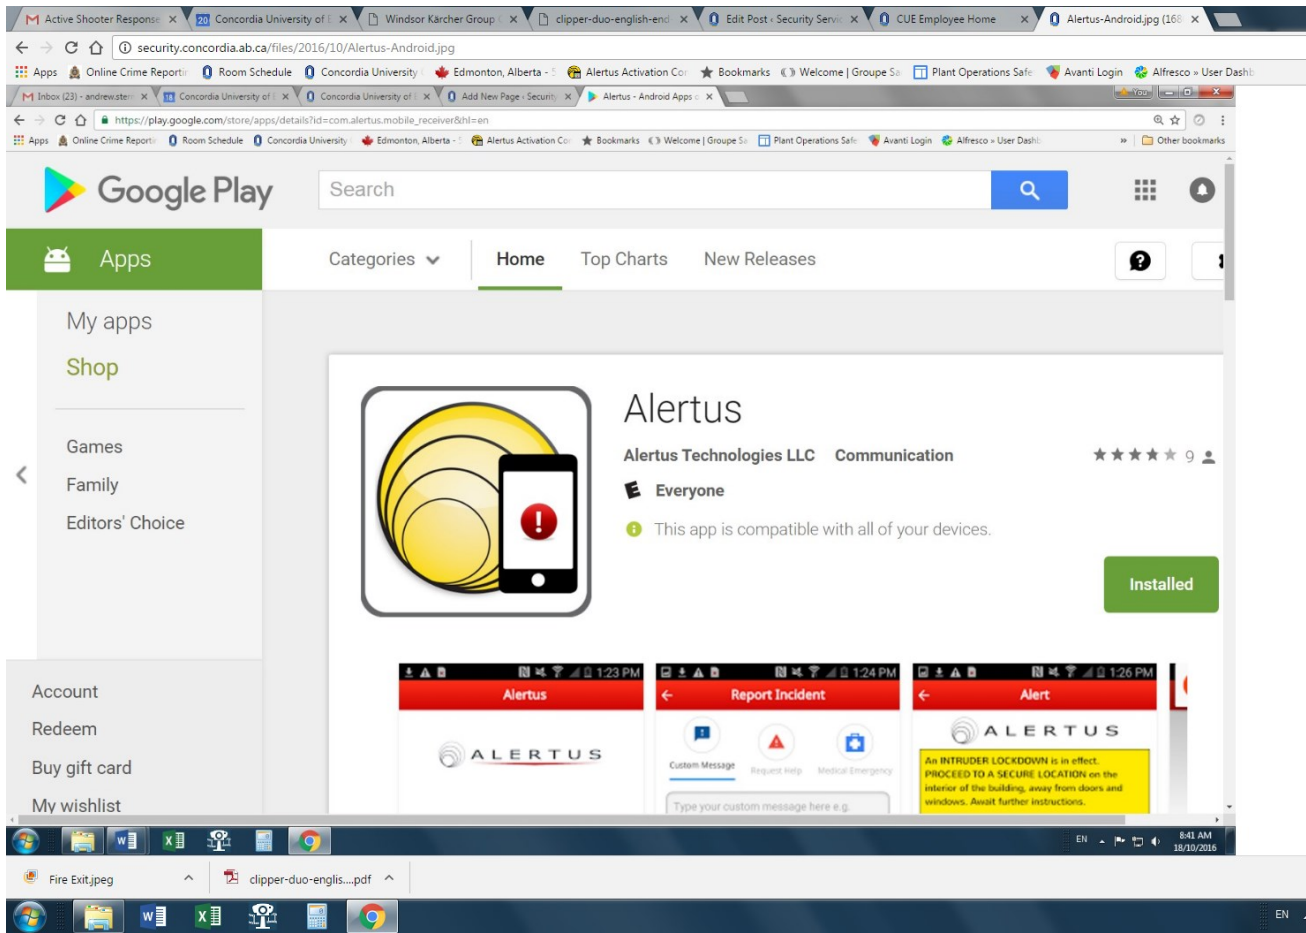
Active Shooter Response ×
20 Concordia University of ×
Windsor Kärcher Group ×
clipper-duo-english-end ×
Edit Post ‹ Security Servi ×
CUE Employee Home ×
Alertus-Android.jpg (168 ×

security.concordia.ab.ca/files/2016/10/Alertus-Android.jpg

Apps | Online Crime Reportir | Room Schedule | Concordia University | Edmonton, Alberta | Alertus Activation Cor | Bookmarks | Welcome | Groupe Sa | Plant Operations Safe | Avanti Login | Alfresco » User Dashb

Inbox (23) - andrewstern ×
Concordia University of ×
Concordia University of ×
Add New Page ‹ Security ×
Alertus - Android Apps ×

https://play.google.com/store/apps/details?id=com.alertus.mobile_receiver&hl=en

Apps | Online Crime Report | Room Schedule | Concordia University | Edmonton, Alberta | Alertus Activation Cor | Bookmarks | Welcome | Groupe Sa | Plant Operations Safe | Avanti Login | Alfresco » User Dashb | » | Other bookmarks

Google Play

Search

Apps

Categories
Home
Top Charts
New Releases

My apps
Shop

Games
Family
Editors' Choice

Account
Redeem
Buy gift card
My wishlist

Alertus

Alertus Technologies LLC Communication

9

Everyone

This app is compatible with all of your devices.

Installed

1:23 PM
Alertus
ALERTUS

1:24 PM
Report Incident
Custom Message
Request Help
Medical Emergency
Type your custom message here e.g.

1:26 PM
Alert
ALERTUS
An INTRUDER LOCKDOWN is in effect. PROCEED TO A SECURE LOCATION on the interior of the building, away from doors and windows. Await further instructions.

EN
8:41 AM
18/10/2016

Fire Exit.jpeg
clipper-duo-englis....pdf

EN